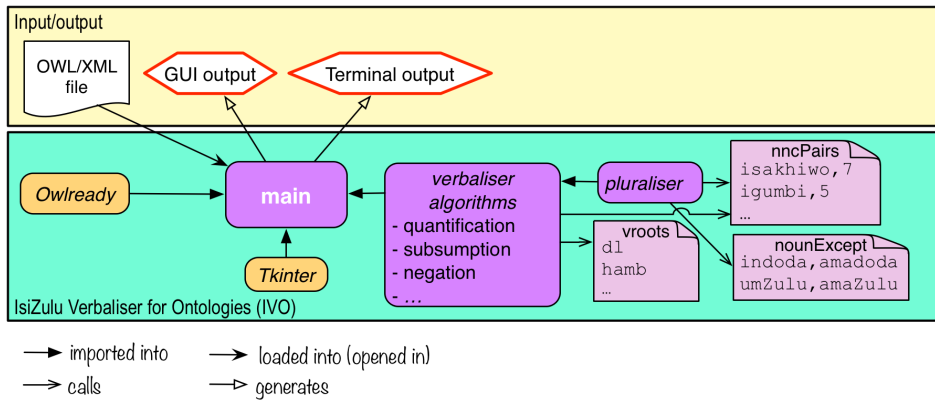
Input/output

OWL/XML file

GUI output

Terminal output

Owlready

main

Tkinter

verbaliser algorithms
- quantification
- subsumption
- negation
- ...

pluraliser

nncPairs
isakhiwo,7
igumbi,5
...

vroots
dl
hamb
...

nounExcept
indoda,amadoda
umZulu,amaZulu

IsiZulu Verbaliser for Ontologies (IVO)

imported into
calls
loaded into (opened in)
generates